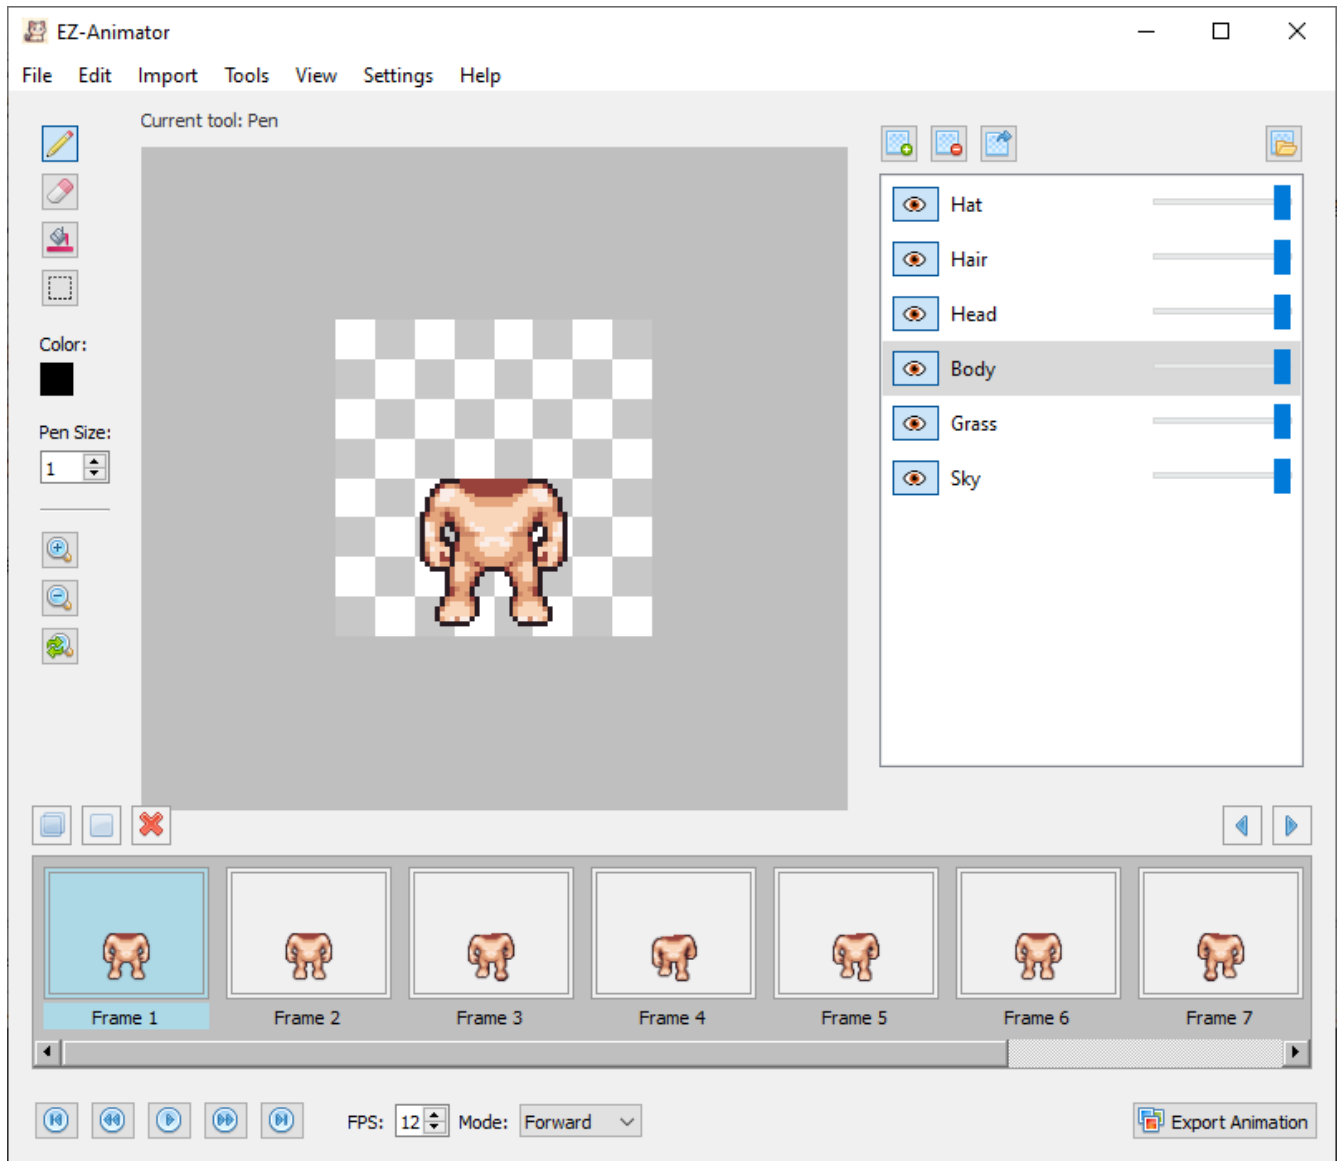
EZ-Animator

File Edit Import Tools View Settings Help

Current tool: Pen

Color:

Pen Size:

1

Hat

Hair

Head

Body

Grass

Sky

Frame 1

Frame 2

Frame 3

Frame 4

Frame 5

Frame 6

Frame 7

FPS: 12 Mode: Forward

Export Animation